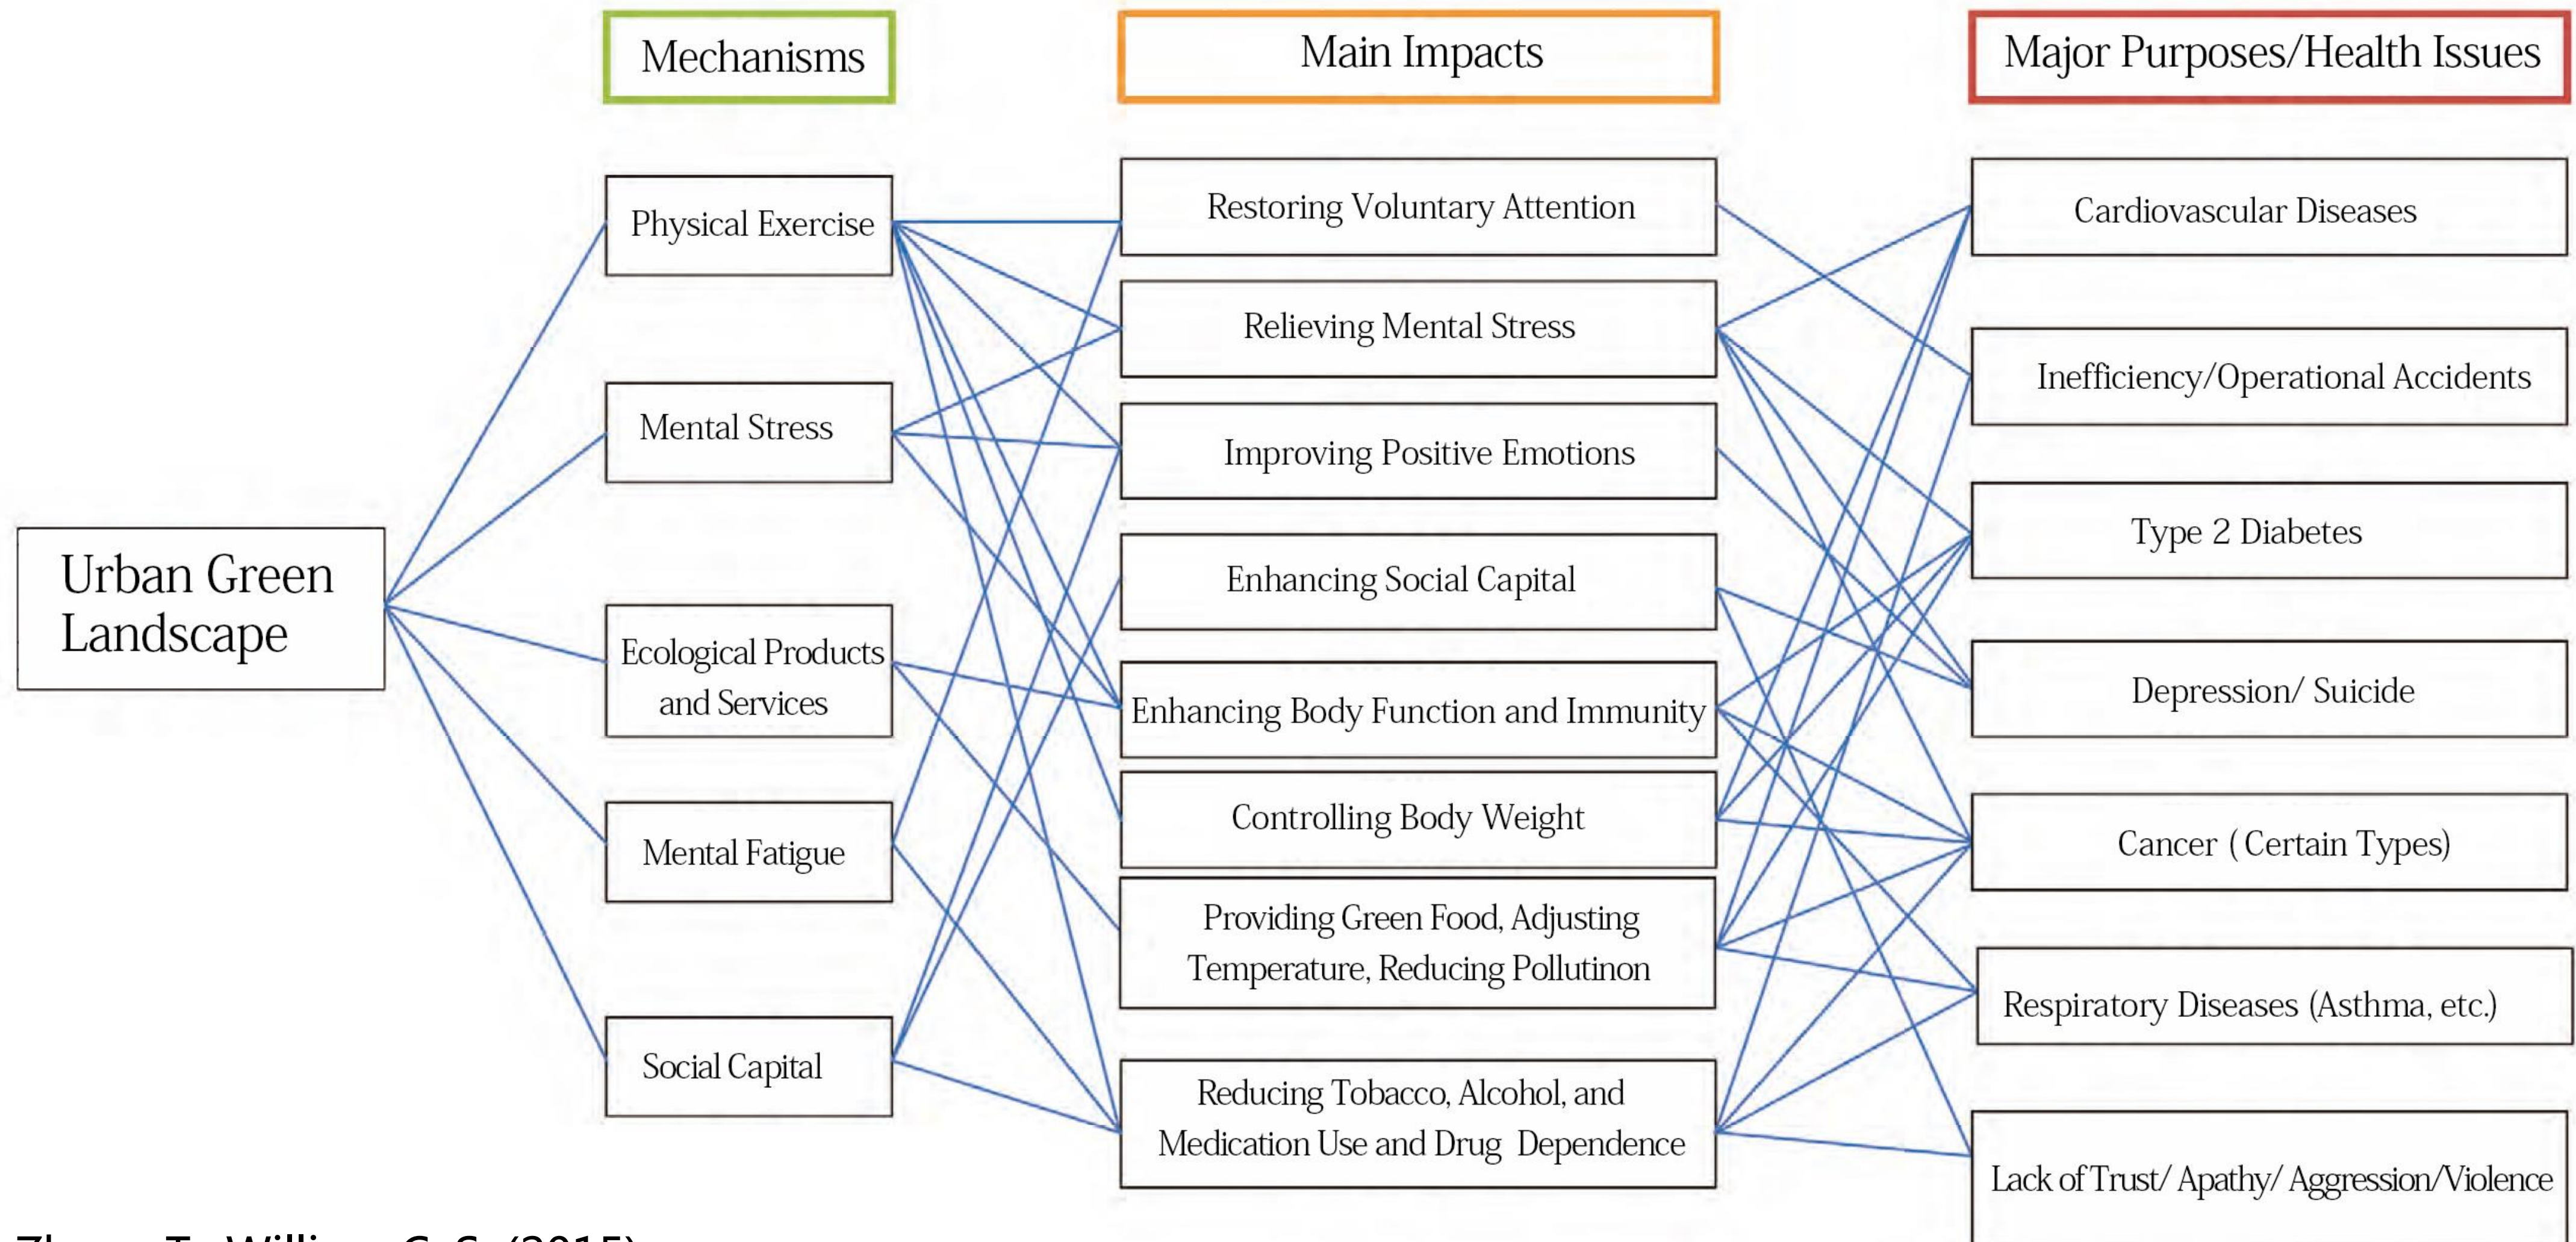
Mechanisms

Main Impacts

Major Purposes/Health Issues

Urban Green Landscape

Physical Exercise

Mental Stress

Ecological Products and Services

Mental Fatigue

Social Capital

Restoring Voluntary Attention

Relieving Mental Stress

Improving Positive Emotions

Enhancing Social Capital

Enhancing Body Function and Immunity

Controlling Body Weight

Providing Green Food, Adjusting Temperature, Reducing Pollutinon

Reducing Tobacco, Alcohol, and Medication Use and Drug Dependence

Cardiovascular Diseases

Inefficiency/Operational Accidents

Type 2 Diabetes

Depression/ Suicide

Cancer (Certain Types)

Respiratory Diseases (Asthma, etc.)

Lack of Trust/ Apathy/ Aggression/Violence

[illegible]